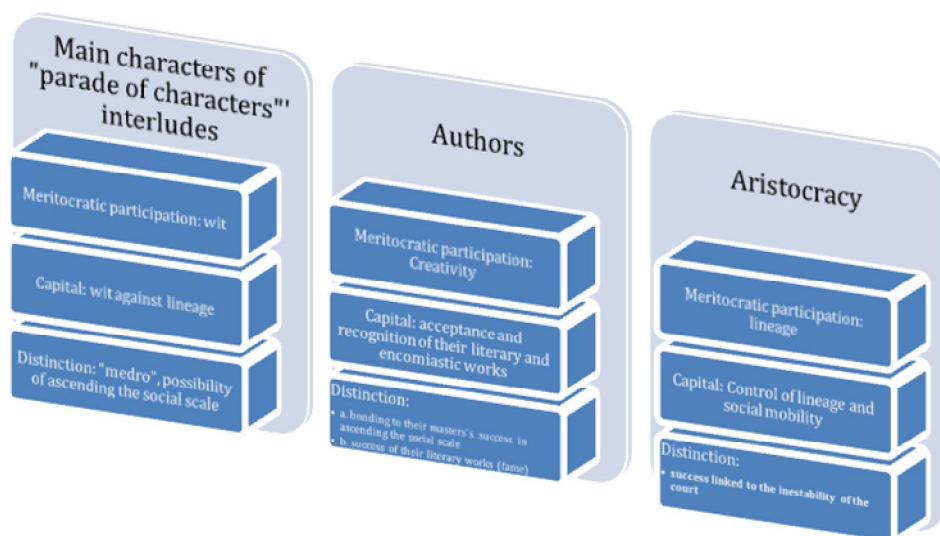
Main characters of "parade of characters"' interludes

Meritocratic participation: wit

Capital: wit against lineage

Distinction: "medro", possibility of ascending the social scale

Authors

Meritocratic participation: Creativity

Capital: acceptance and recognition of their literary and encomiastic works

Distinction:

• a. bonding to their masters's success in ascending the social scale
• b. success of their literary works (fame)

Aristocracy

Meritocratic participation: lineage

Capital: Control of lineage and social mobility

Distinction:

• success linked to the inestability of the court